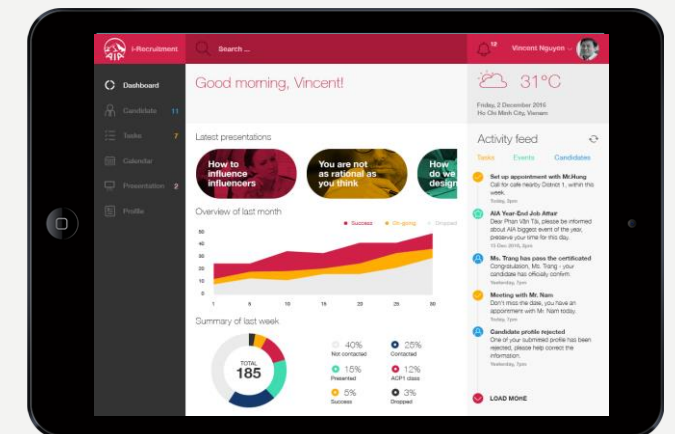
AIA i-Recruitment

Search ...

12

Vincent Nguyen

Dashboard

Candidate 11

Tasks 7

Calendar

Presentation 2

Profile

Good morning, Vincent!

31°C

Friday, 2 December 2016
Ho Chi Minh City, Vietnam

Latest presentations

How to influence influencers

You are not as rational as you think

How do we design

Overview of last month

Success On-going Dropped

50
40
30
20
10
0

1 5 10 15 20 25 30

Summary of last week

TOTAL
185

40%
Not contacted

25%
Contacted

15%
Presented

12%
AOP1 class

5%
Success

3%
Dropped

Activity feed

Tasks Events Candidates

Set up appointment with Mr.Hung
Call for cafe nearby District 1, within this week
Today, 2pm

AIA Year-End Job Affair
Dear Phan Van Tài, please be informed about AIA biggest event of the year, preserve your time for this day.
12 Dec 2016, 2pm

Ms. Trang has pass the certificated
Congratulation, Ms. Trang - your candidate has officially confirm.
Yesterday, 7pm

Meeting with Mr. Nam
Don't miss the date, you have an appointment with Mr. Nam today.
Yesterday, 7pm

Candidate profile rejected
One of your submitted profile has been rejected, please help correct the information.
Yesterday, 7pm

LOAD MORE